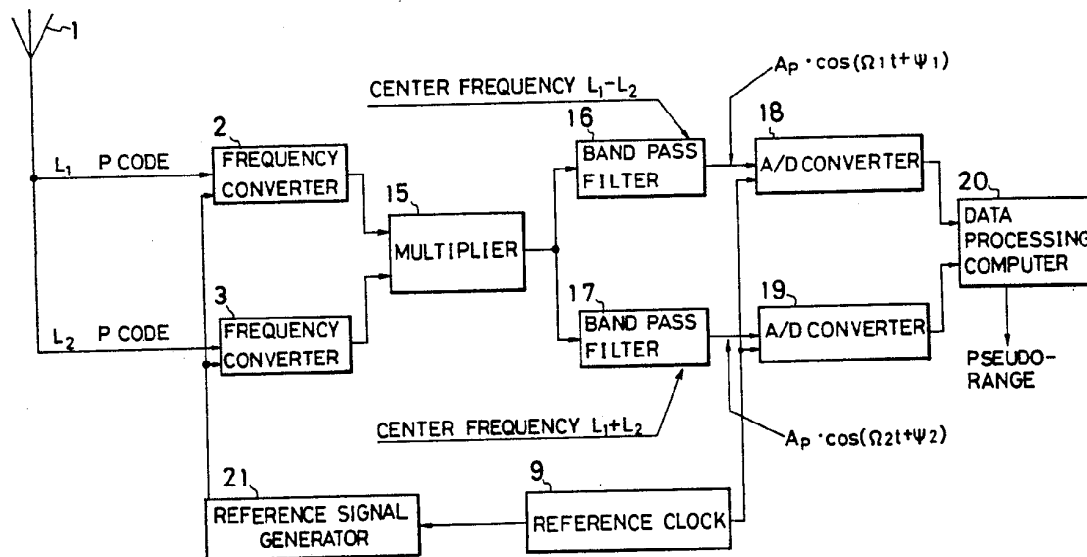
1

$A_p \cdot \cos(\Omega_1 t+\psi_1)$

CENTER FREQUENCY $L_1-L_2$

2

16

18

$L_1$ P CODE

FREQUENCY CONVERTER

BAND PASS FILTER

A/D CONVERTER

15

20

MULTIPLIER

DATA PROCESSING COMPUTER

3

17

19

$L_2$ P CODE

FREQUENCY CONVERTER

BAND PASS FILTER

A/D CONVERTER

PSEUDO-RANGE

CENTER FREQUENCY $L_1+L_2$

$A_p \cdot \cos(\Omega_2 t+\psi_2)$

21

9

REFERENCE SIGNAL GENERATOR

REFERENCE CLOCK